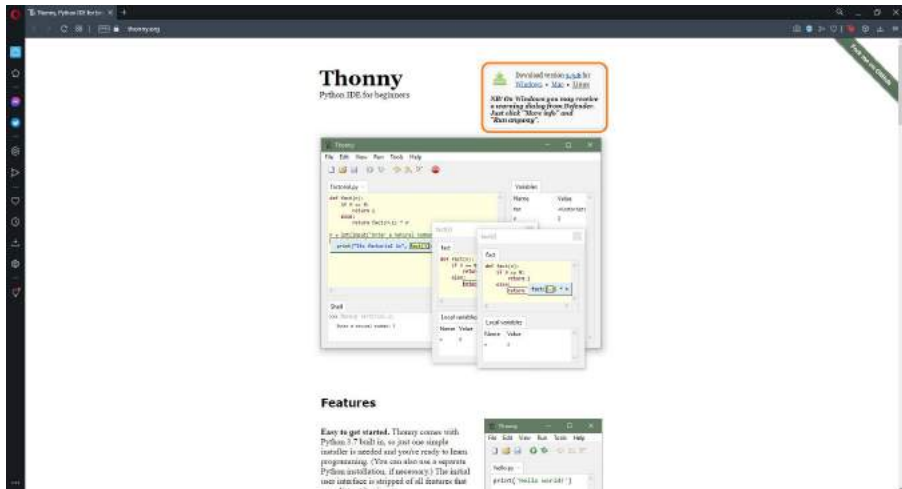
Thonny, Python IDE for beginners

thonny.org

Fork me on GitHub

Thonny

Python IDE for beginners

Download version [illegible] for Windows • Mac • Linux

NB! On Windows you may receive a warning dialog from Defender. Just click "More info" and "Run anyway".

Thonny

File Edit View Run Tools Help

factorial.py

def fact(n):
    if n == 0:
        return 1
    else:
        return fact(n-1) * n

n = int(input("Enter a natural number

print("Its factorial is", fact(3))

Variables

Name Value

fact <function>

n 3

fact(3)

fact

fact(2)

fact

def fact(n):
    if n == 0:
        return 1
    else:
        return fact(2) * n

Local variables

Name Value

n 3

n 2

Shell

>>> %Run factorial.py

Enter a natural number: 3

Features

Easy to get started. Thonny comes with Python 3.7 built in, so just one simple installer is needed and you're ready to learn programming. (You can also use a separate Python installation, if necessary.) The initial user interface is stripped of all features that

Thonny

File Edit View Run Tools Help

hello.py

print('Hello world!')